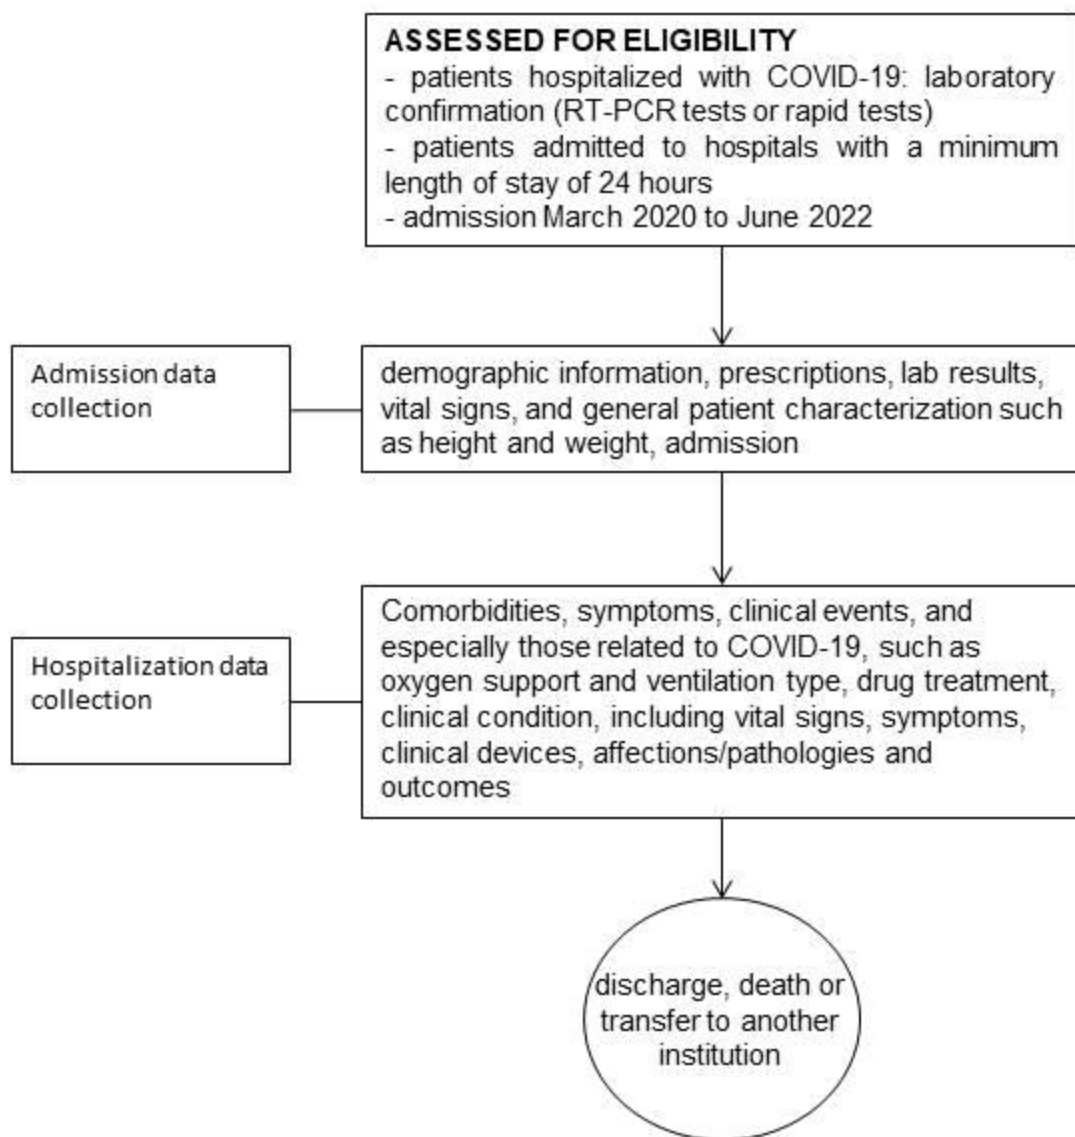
ASSESSED FOR ELIGIBILITY
- patients hospitalized with COVID-19: laboratory confirmation (RT-PCR tests or rapid tests)
- patients admitted to hospitals with a minimum length of stay of 24 hours
- admission March 2020 to June 2022

Admission data collection

demographic information, prescriptions, lab results, vital signs, and general patient characterization such as height and weight, admission

Hospitalization data collection

Comorbidities, symptoms, clinical events, and especially those related to COVID-19, such as oxygen support and ventilation type, drug treatment, clinical condition, including vital signs, symptoms, clinical devices, affections/pathologies and outcomes

discharge, death or transfer to another institution